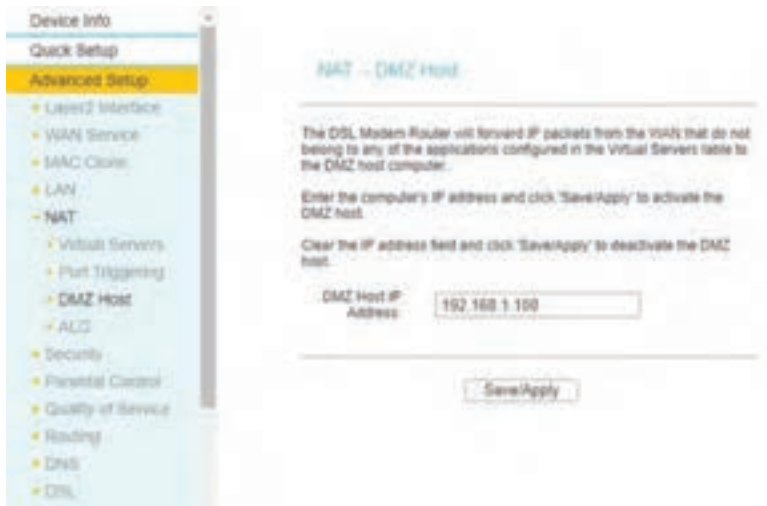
Device Info
Quick Setup
Advanced Setup
Layer2 Interface
WAN Service
MAC Clone
LAN
NAT
Virtual Servers
Port Triggering
DMZ Host
ALG
Security
Parental Control
Quality of Service
Routing
DNS
DSL

NAT -- DMZ Host

The DSL Modem Router will forward IP packets from the WAN that do not belong to any of the applications configured in the Virtual Servers table to the DMZ host computer.

Enter the computer's IP address and click 'Save/Apply' to activate the DMZ host.

Clear the IP address field and click 'Save/Apply' to deactivate the DMZ host.

DMZ Host IP Address 192.168.1.100

Save/Apply